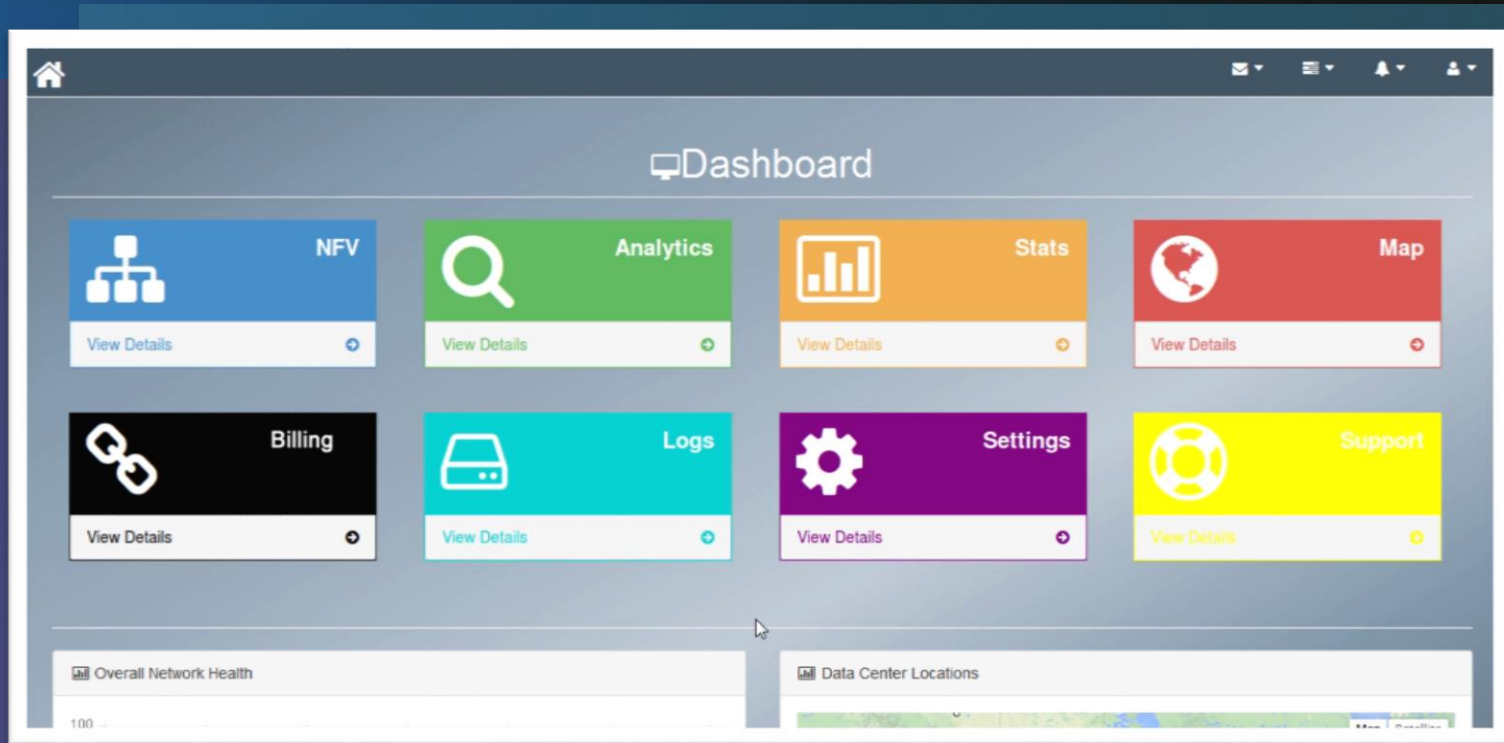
Dashboard

NFV
View Details

Analytics
View Details

Stats
View Details

Map
View Details

Billing
View Details

Logs
View Details

Settings
View Details

Support
View Details

Overall Network Health

100

Data Center Locations

Map Satellite